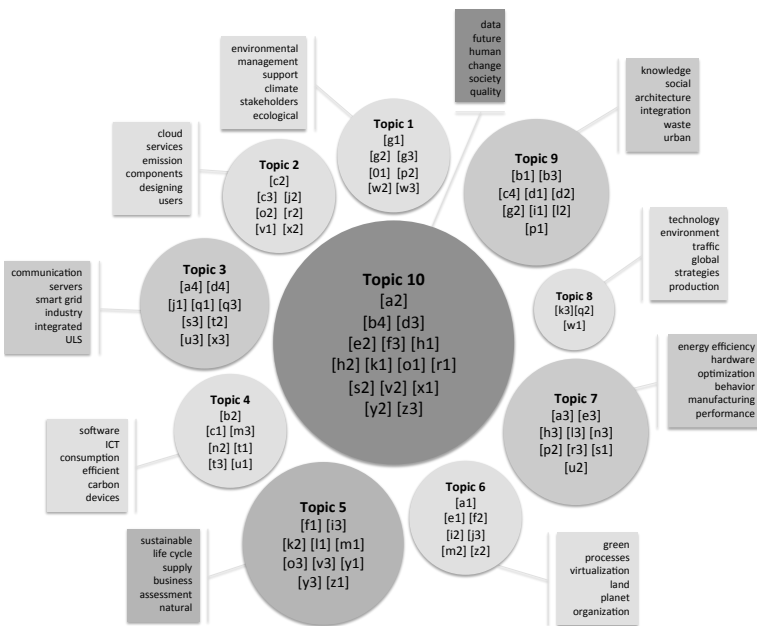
data
future
human
change
society
quality

environmental
management
support
climate
stakeholders
ecological

Topic 1
[g1]
[g2] [g3]
[01] [p2]
[w2] [w3]

knowledge
social
architecture
integration
waste
urban

Topic 9
[b1] [b3]
[c4] [d1] [d2]
[g2] [i1] [l2]
[p1]

cloud
services
emission
components
designing
users

Topic 2
[c2]
[c3] [j2]
[o2] [r2]
[v1] [x2]

technology
environment
traffic
global
strategies
production

Topic 8
[k3][q2]
[w1]

communication
servers
smart grid
industry
integrated
ULS

Topic 3
[a4] [d4]
[j1] [q1] [q3]
[s3] [t2]
[u3] [x3]

Topic 10
[a2]
[b4] [d3]
[e2] [f3] [h1]
[h2] [k1] [o1] [r1]
[s2] [v2] [x1]
[y2] [z3]

energy efficiency
hardware
optimization
behavior
manufacturing
performance

Topic 7
[a3] [e3]
[h3] [l3] [n3]
[p2] [r3] [s1]
[u2]

software
ICT
consumption
efficient
carbon
devices

Topic 4
[b2]
[c1] [m3]
[n2] [t1]
[t3] [u1]

Topic 6
[a1]
[e1] [f2]
[i2] [j3]
[m2] [z2]

Topic 5
[f1] [i3]
[k2] [l1] [m1]
[o3] [v3] [y1]
[y3] [z1]

sustainable
life cycle
supply
business
assessment
natural

green
processes
virtualization
land
planet
organization